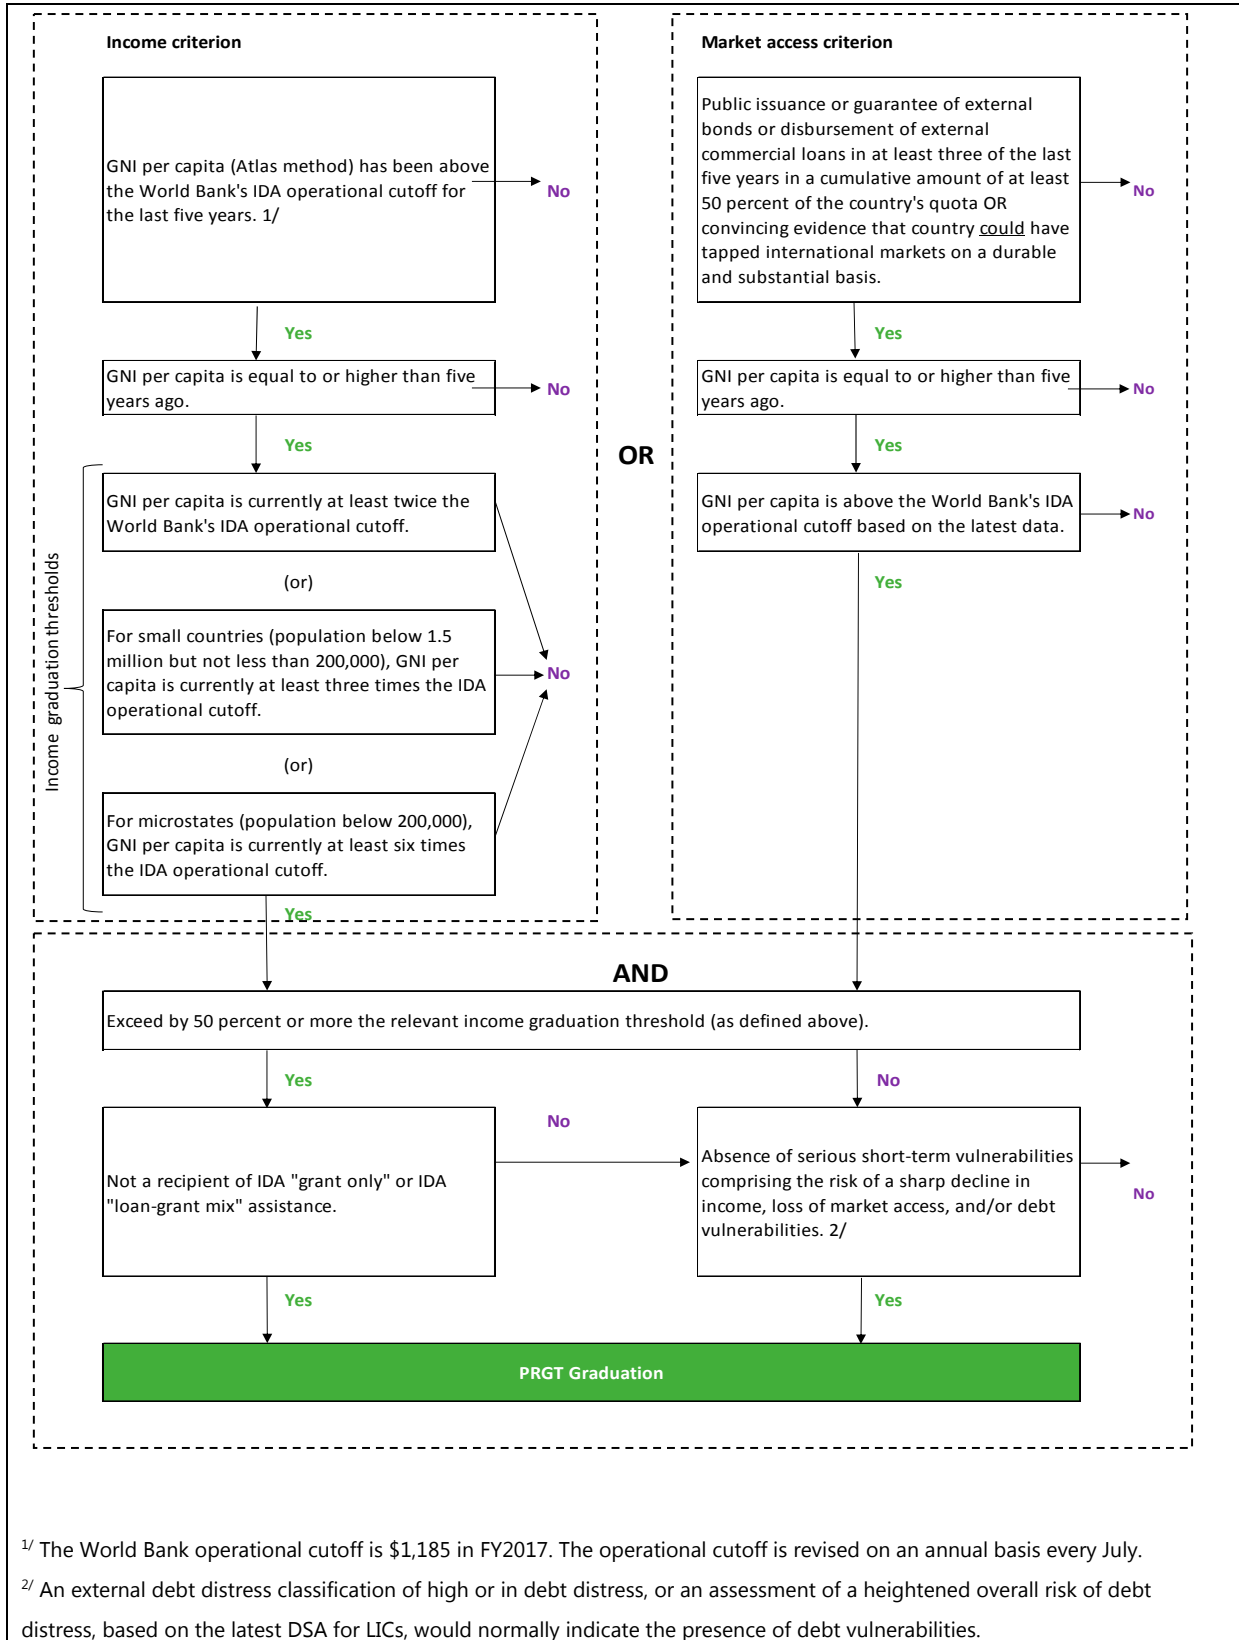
Income criterion

GNI per capita (Atlas method) has been above the World Bank's IDA operational cutoff for the last five years. 1/

No

Yes

GNI per capita is equal to or higher than five years ago.

No

Yes

Income graduation thresholds

GNI per capita is currently at least twice the World Bank's IDA operational cutoff.

(or)

For small countries (population below 1.5 million but not less than 200,000), GNI per capita is currently at least three times the IDA operational cutoff.

No

(or)

For microstates (population below 200,000), GNI per capita is currently at least six times the IDA operational cutoff.

Yes

OR

Market access criterion

Public issuance or guarantee of external bonds or disbursement of external commercial loans in at least three of the last five years in a cumulative amount of at least 50 percent of the country's quota OR convincing evidence that country could have tapped international markets on a durable and substantial basis.

No

Yes

GNI per capita is equal to or higher than five years ago.

No

Yes

GNI per capita is above the World Bank's IDA operational cutoff based on the latest data.

No

Yes

AND

Exceed by 50 percent or more the relevant income graduation threshold (as defined above).

Yes

No

Not a recipient of IDA "grant only" or IDA "loan-grant mix" assistance.

No

Absence of serious short-term vulnerabilities comprising the risk of a sharp decline in income, loss of market access, and/or debt vulnerabilities. 2/

No

Yes

Yes

PRGT Graduation

$^{1/}$ The World Bank operational cutoff is $1,185 in FY2017. The operational cutoff is revised on an annual basis every July.

$^{2/}$ An external debt distress classification of high or in debt distress, or an assessment of a heightened overall risk of debt distress, based on the latest DSA for LICs, would normally indicate the presence of debt vulnerabilities.